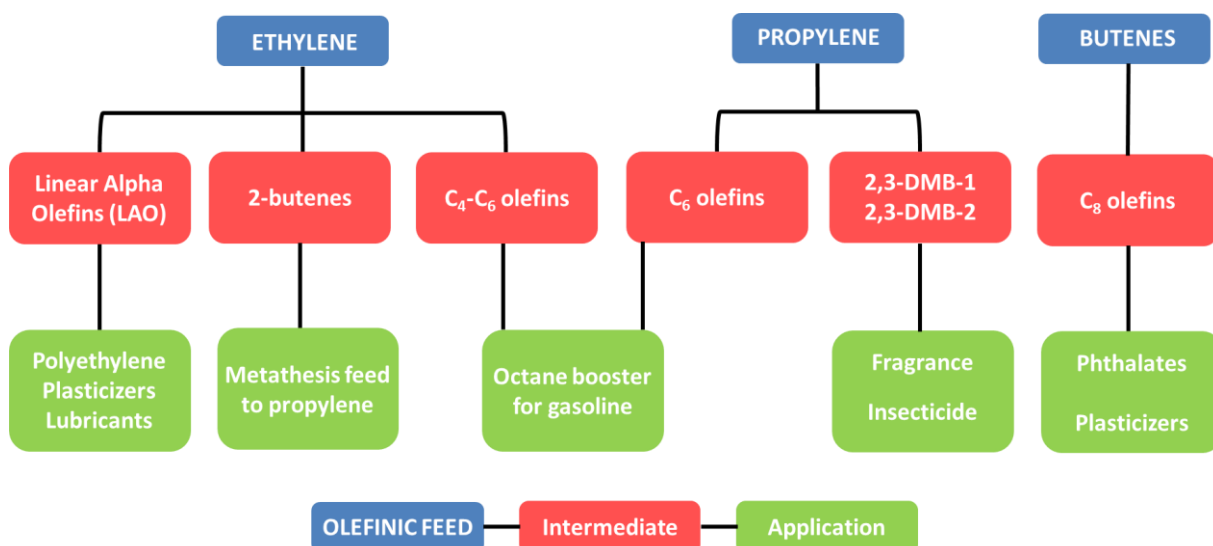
ETHYLENE

PROPYLENE

BUTENES

Linear Alpha Olefins (LAO)

2-butenes

$C_4$-$C_6$ olefins

$C_6$ olefins

2,3-DMB-1
2,3-DMB-2

$C_8$ olefins

Polyethylene
Plasticizers
Lubricants

Metathesis feed to propylene

Octane booster for gasoline

Fragrance
Insecticide

Phthalates
Plasticizers

OLEFINIC FEED

Intermediate

Application